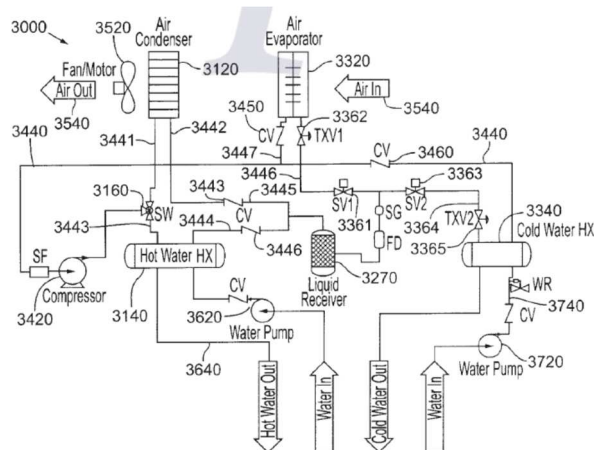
3000
3520
Air Condenser
3120
Air Evaporator
3320
Fan/Motor
Air Out
3540
Air In
3540
3450
CV
3362
TXV1
3440
3441
3442
3447
CV
3460
3440
3446
3363
3160
SW
3443
3445
SV1
SG
SV2
3340
3443
3444
CV
3361
TXV2
Cold Water HX
3446
FD
3364
3365
SF
Hot Water HX
3270
Compressor
Liquid Receiver
WR
3420
3140
CV
3740
3620
CV
Water Pump
3640
Water Pump
3720
Hot Water Out
Water In
Cold Water Out
Water In